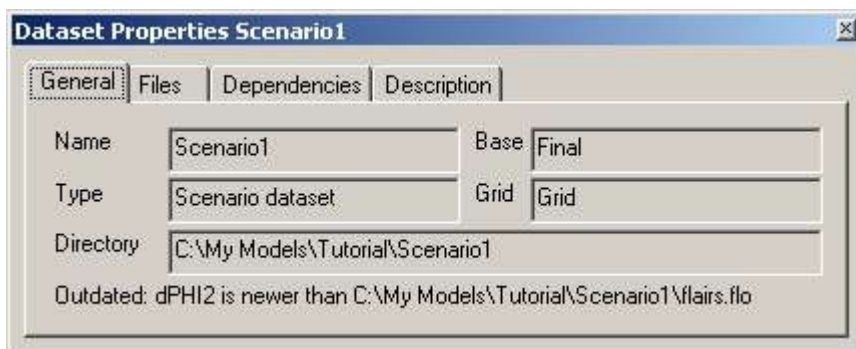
Dataset Properties Scenario1

General | Files | Dependencies | Description

Name Scenario1
Base Final
Type Scenario dataset
Grid Grid
Directory C:\My Models\Tutorial\Scenario1

Outdated: dPHI2 is newer than C:\My Models\Tutorial\Scenario1\flairs.flo